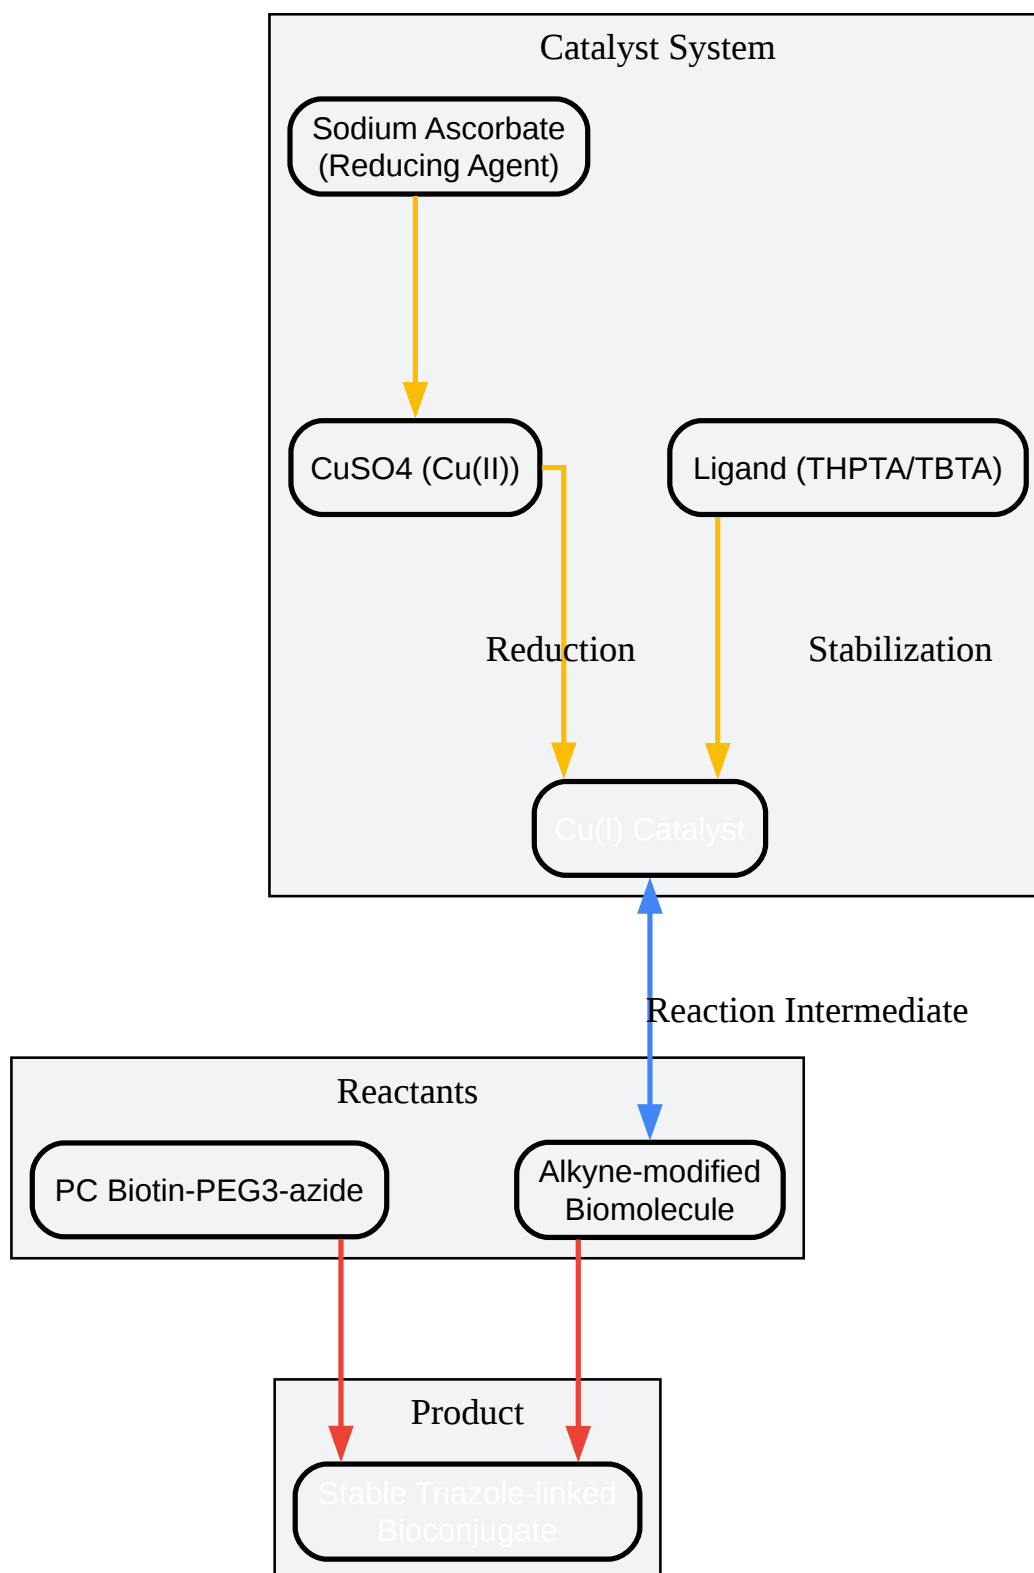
Catalyst System

Sodium Ascorbate (Reducing Agent)

CuSO4 (Cu(II))

Ligand (THPTA/TBTA)

Reduction

Stabilization

Cu(I) Catalyst

Reaction Intermediate

Reactants

PC Biotin-PEG3-azide

Alkyne-modified Biomolecule

Product

Stable Triazole-linked Bioconjugate